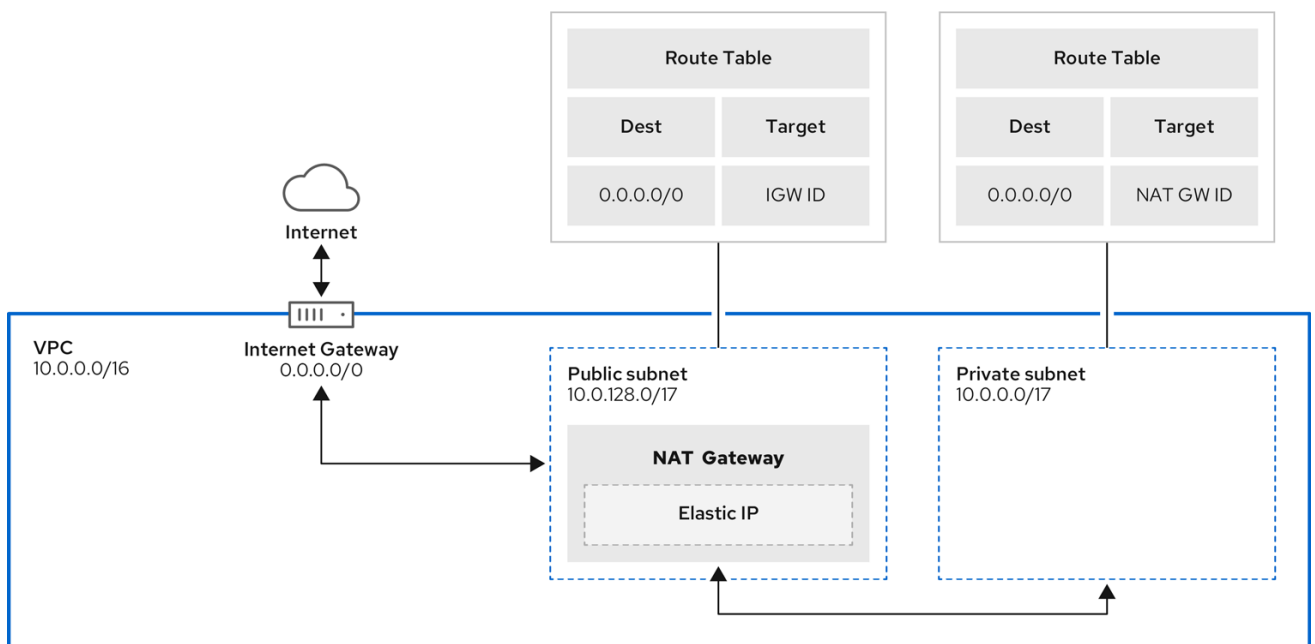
| Route Table | |
|---|---|
| Dest | Target |
| 0.0.0.0/0 | IGW ID |

| Route Table | |
|---|---|
| Dest | Target |
| 0.0.0.0/0 | NAT GW ID |

Internet

VPC
10.0.0.0/16

Internet Gateway
0.0.0.0/0

Public subnet
10.0.128.0/17

NAT Gateway

Elastic IP

Private subnet
10.0.0.0/17